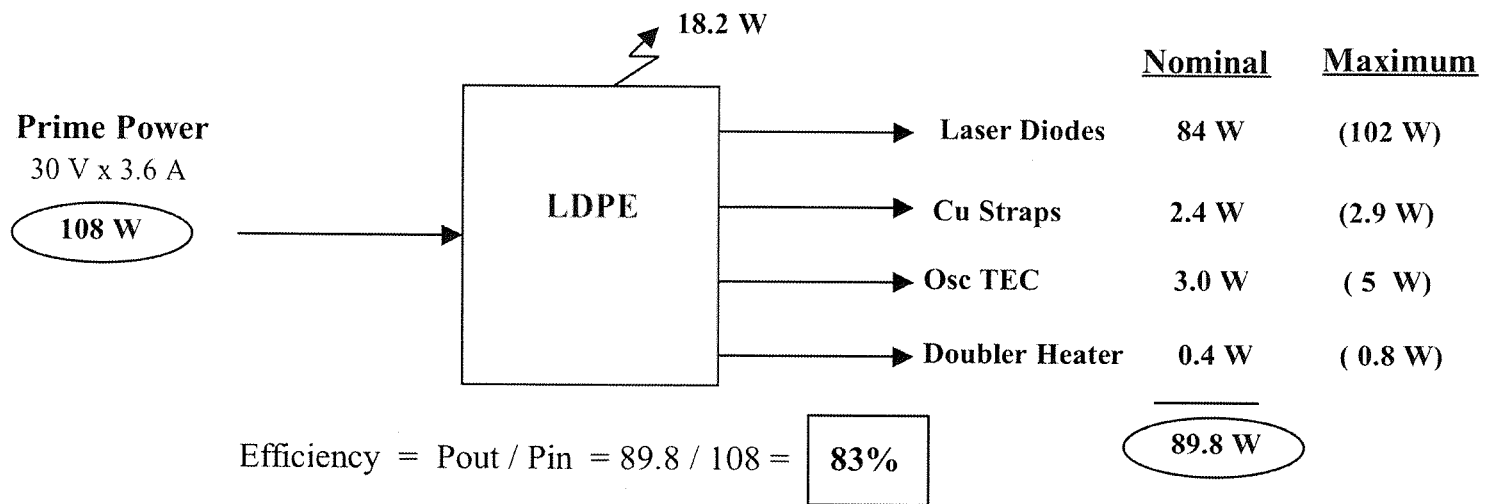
18.2 W

Prime Power
30 V x 3.6 A
108 W

LDPE

| | Nominal | Maximum |
|---|---|---|
| Laser Diodes | 84 W | (102 W) |
| Cu Straps | 2.4 W | (2.9 W) |
| Osc TEC | 3.0 W | ( 5 W) |
| Doubler Heater | 0.4 W | ( 0.8 W) |

89.8 W

Efficiency = Pout / Pin = 89.8 / 108 = 83%